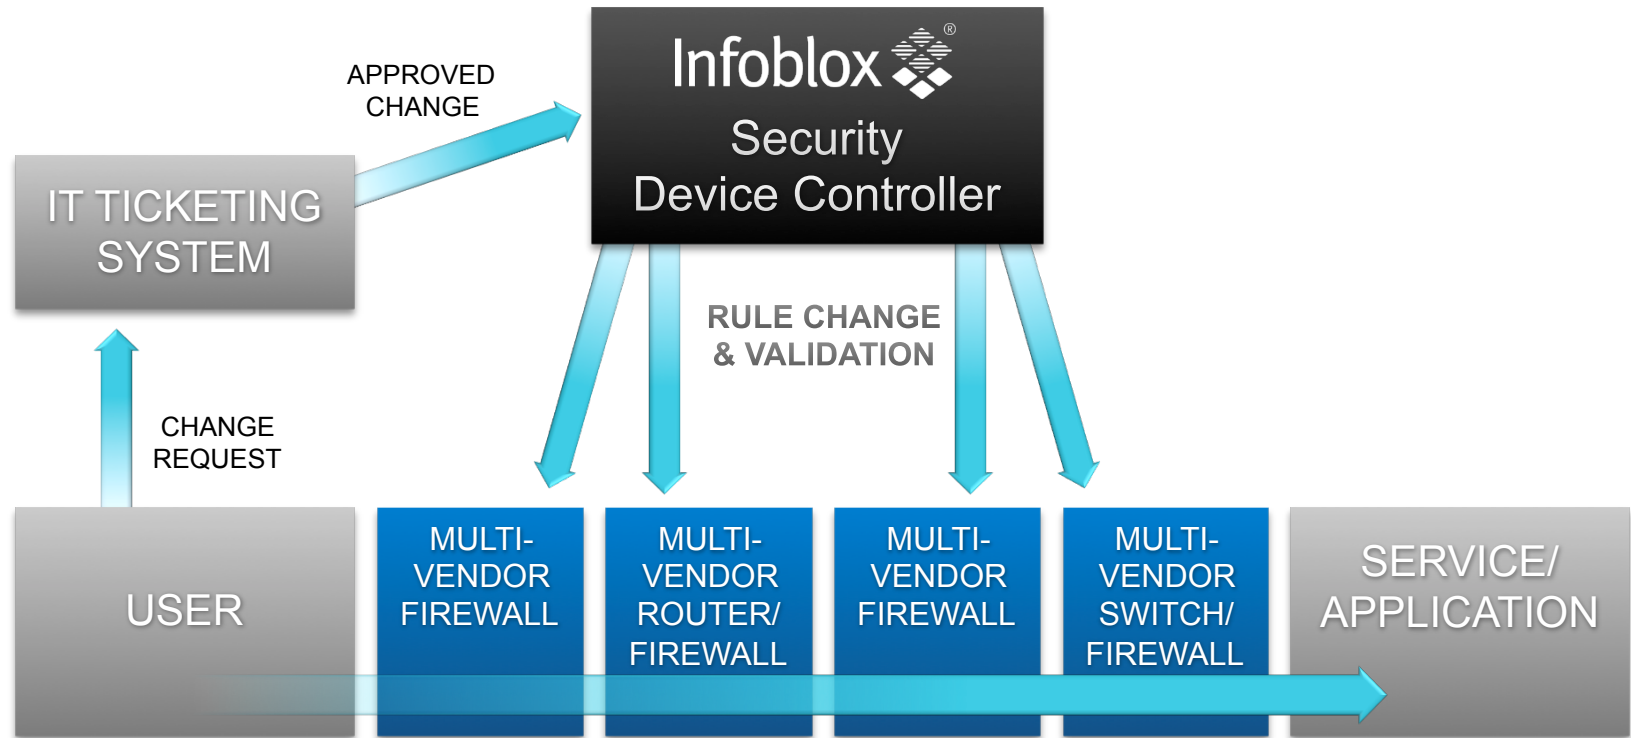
Infoblox®

Security
Device Controller

APPROVED
CHANGE

IT TICKETING
SYSTEM

RULE CHANGE
& VALIDATION

CHANGE
REQUEST

USER

MULTI-
VENDOR
FIREWALL

MULTI-
VENDOR
ROUTER/
FIREWALL

MULTI-
VENDOR
FIREWALL

MULTI-
VENDOR
SWITCH/
FIREWALL

SERVICE/
APPLICATION